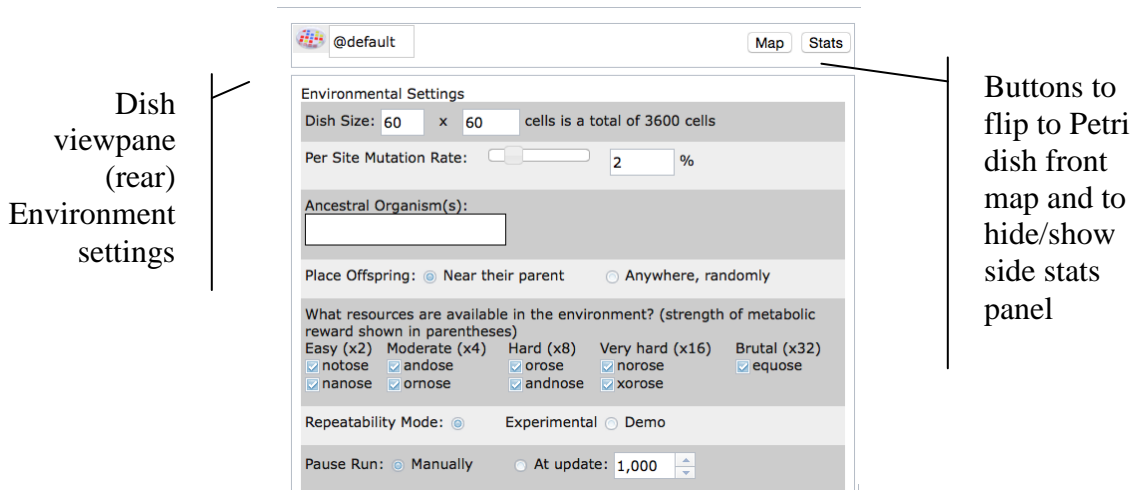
Dish viewpane (rear) Environment settings

@default

Map Stats

Environmental Settings

Dish Size: 60 x 60 cells is a total of 3600 cells

Per Site Mutation Rate: 2 %

Ancestral Organism(s):

Place Offspring: Near their parent Anywhere, randomly

What resources are available in the environment? (strength of metabolic reward shown in parentheses)

| Easy (x2) | Moderate (x4) | Hard (x8) | Very hard (x16) | Brutal (x32) |
|---|---|---|---|---|
| notose | andose | orose | norose | equose |
| nanose | ornose | andnose | xorose | |

Repeatability Mode: Experimental Demo

Pause Run: Manually At update: 1,000

Buttons to flip to Petri dish front map and to hide/show side stats panel